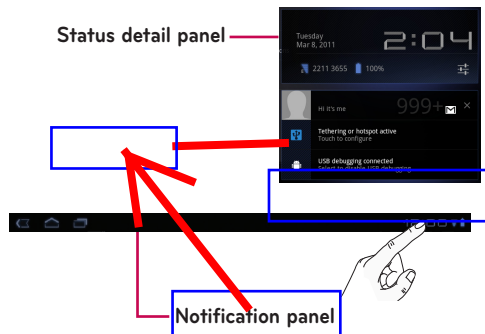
Status detail panel

Tuesday
Mar 8, 2011

2:04

2211 3655 100%

Hi It's me

999+

Tethering or hotspot active
Touch to configure

USB debugging connected
Select to disable USB debugging

Notification panel